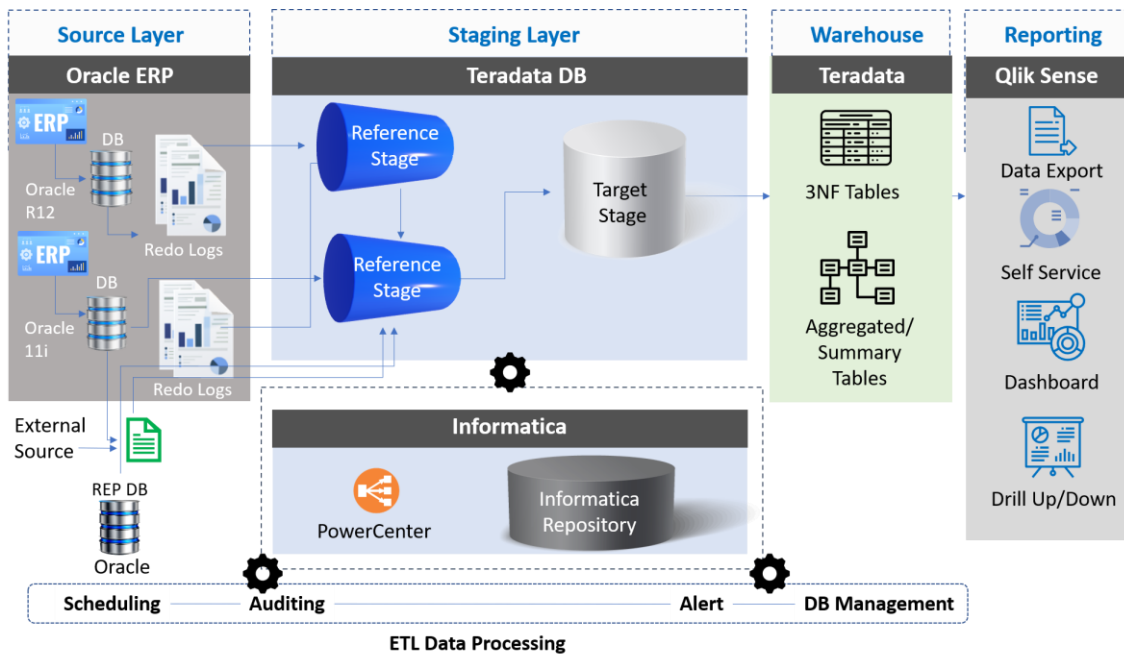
Source Layer

Oracle ERP

ERP

DB

Oracle R12

Redo Logs

ERP

DB

Oracle 11i

Redo Logs

External Source

REP DB

Oracle

Staging Layer

Teradata DB

Reference Stage

Reference Stage

Target Stage

Warehouse

Teradata

3NF Tables

Aggregated/ Summary Tables

Reporting

Qlik Sense

Data Export

Self Service

Dashboard

Drill Up/Down

Informatica

PowerCenter

Informatica Repository

Scheduling Auditing Alert DB Management

ETL Data Processing